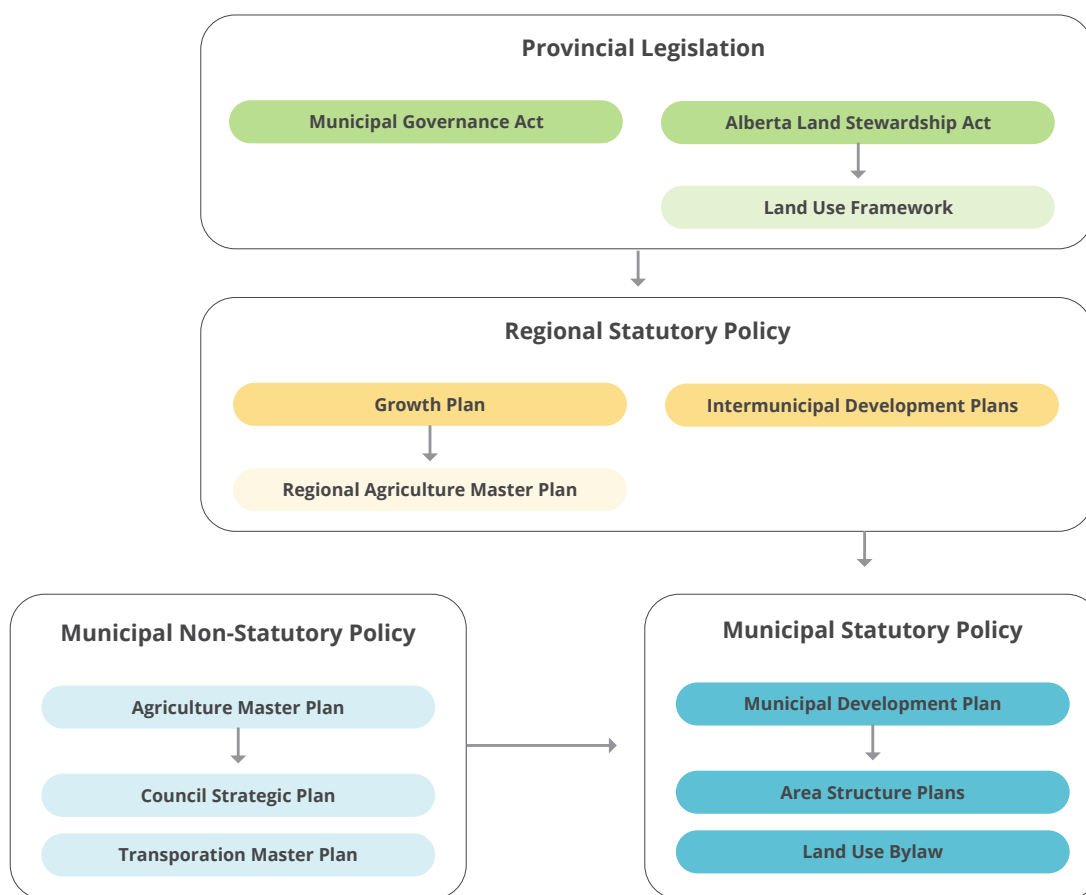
Provincial Legislation

Municipal Governance Act

Alberta Land Stewardship Act

Land Use Framework

Regional Statutory Policy

Growth Plan

Intermunicipal Development Plans

Regional Agriculture Master Plan

Municipal Non-Statutory Policy

Agriculture Master Plan

Council Strategic Plan

Transporation Master Plan

Municipal Statutory Policy

Municipal Development Plan

Area Structure Plans

Land Use Bylaw